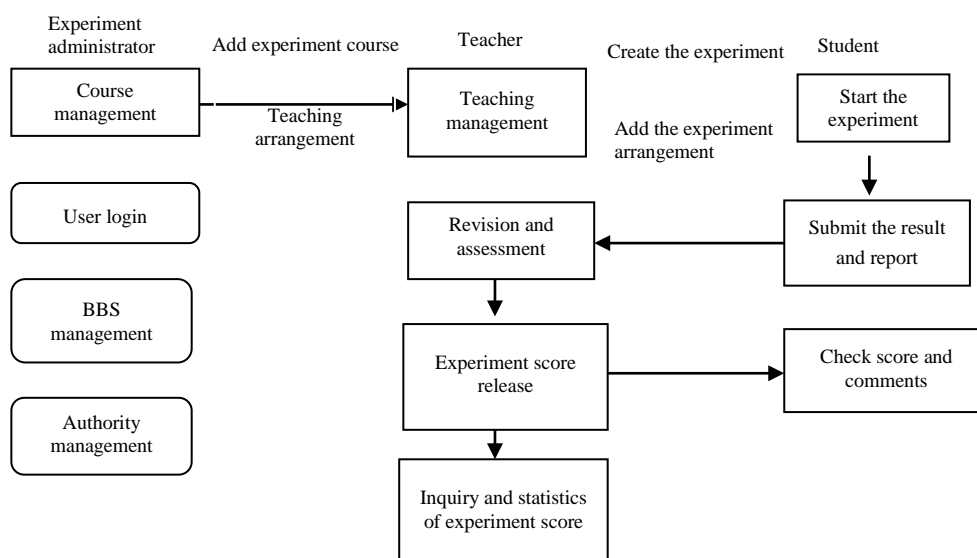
Experiment administrator

Add experiment course

Teacher

Create the experiment

Student

Course management

Teaching arrangement

Teaching management

Add the experiment arrangement

Start the experiment

User login

Revision and assessment

Submit the result and report

BBS management

Experiment score release

Check score and comments

Authority management

Inquiry and statistics of experiment score